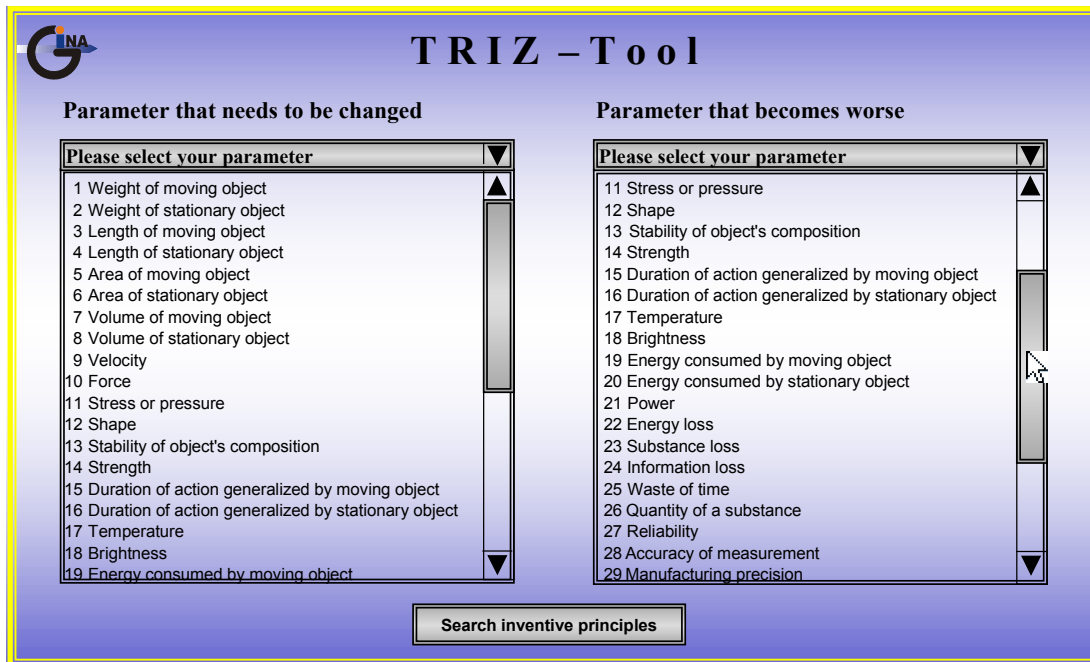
INA

TRIZ – Tool

Parameter that needs to be changed

Please select your parameter

1 Weight of moving object
2 Weight of stationary object
3 Length of moving object
4 Length of stationary object
5 Area of moving object
6 Area of stationary object
7 Volume of moving object
8 Volume of stationary object
9 Velocity
10 Force
11 Stress or pressure
12 Shape
13 Stability of object's composition
14 Strength
15 Duration of action generalized by moving object
16 Duration of action generalized by stationary object
17 Temperature
18 Brightness
19 Energy consumed by moving object

Parameter that becomes worse

Please select your parameter

11 Stress or pressure
12 Shape
13 Stability of object's composition
14 Strength
15 Duration of action generalized by moving object
16 Duration of action generalized by stationary object
17 Temperature
18 Brightness
19 Energy consumed by moving object
20 Energy consumed by stationary object
21 Power
22 Energy loss
23 Substance loss
24 Information loss
25 Waste of time
26 Quantity of a substance
27 Reliability
28 Accuracy of measurement
29 Manufacturing precision

Search inventive principles